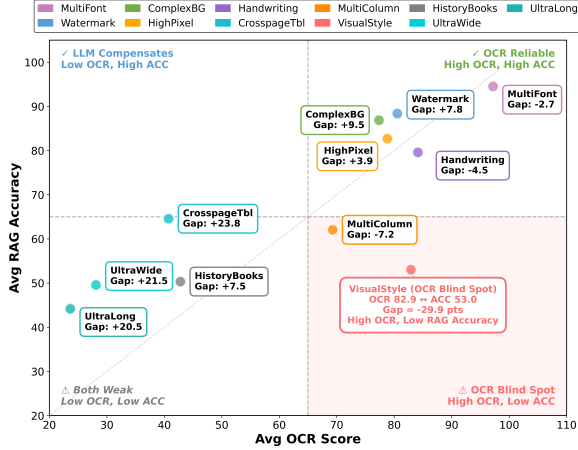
MultiFont
ComplexBG
Handwriting
MultiColumn
HistoryBooks
UltraLong
Watermark
HighPixel
CrosspageTbl
VisualStyle
UltraWide

✓ LLM Compensates
Low OCR, High ACC

✓ OCR Reliable
High OCR, High ACC

⚠ Both Weak
Low OCR, Low ACC

⚠ OCR Blind Spot
High OCR, Low ACC

ComplexBG
Gap: +9.5

Watermark
Gap: +7.8

MultiFont
Gap: -2.7

HighPixel
Gap: +3.9

Handwriting
Gap: -4.5

CrosspageTbl
Gap: +23.8

MultiColumn
Gap: -7.2

UltraWide
Gap: +21.5

HistoryBooks
Gap: +7.5

UltraLong
Gap: +20.5

VisualStyle (OCR Blind Spot)
OCR 82.9 ↔ ACC 53.0
Gap = -29.9 pts
High OCR, Low RAG Accuracy

Avg RAG Accuracy
Avg OCR Score

20
30
40
50
60
70
80
90
100

20
30
40
50
60
70
80
90
100
110